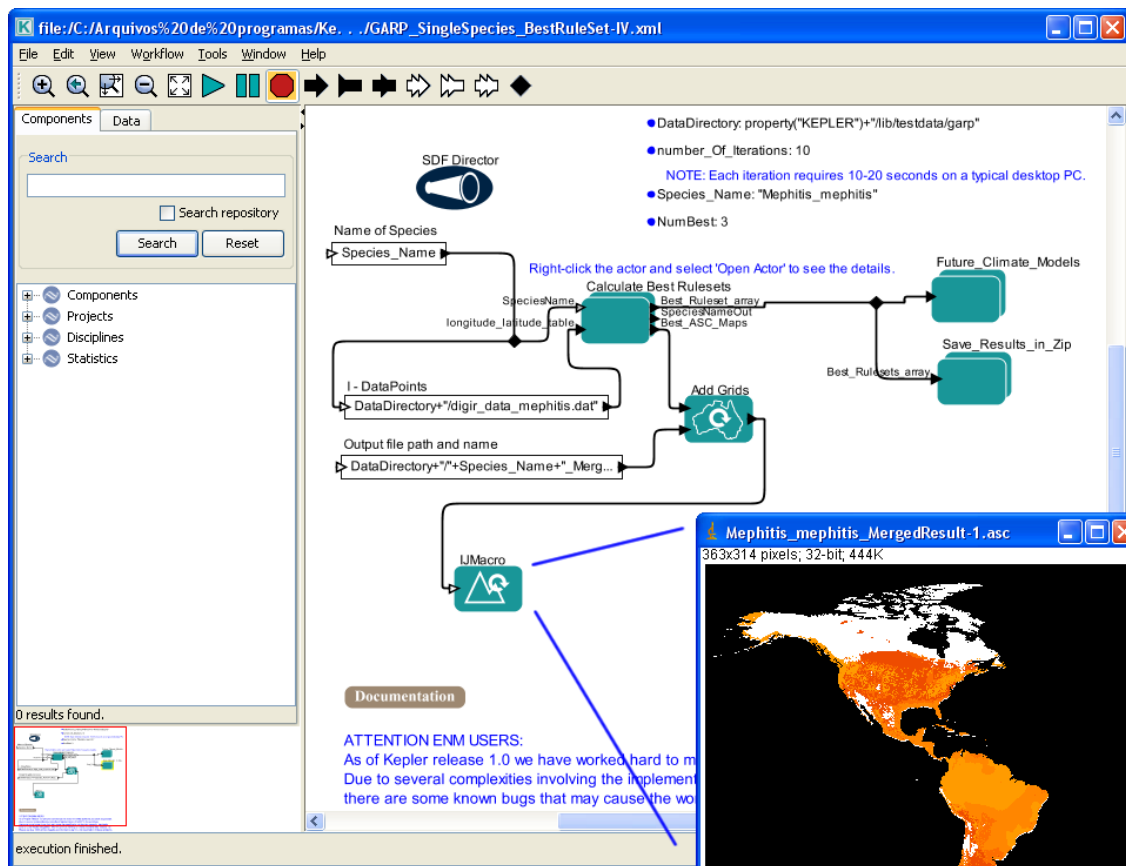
file:/C:/Arquivos%20de%20programas/Ke. . ./GARP_SingleSpecies_BestRuleSet-IV.xml

File Edit View Workflow Tools Window Help

Components Data

Search

Search repository

Search Reset

Components
Projects
Disciplines
Statistics

0 results found.

execution finished.

SDF Director

DataDirectory: property("KEPLER")+"/lib/testdata/garp"

number_Of_Iterations: 10

NOTE: Each iteration requires 10-20 seconds on a typical desktop PC.

Species_Name: "Mephitis_mephitis"

NumBest: 3

Name of Species

Species_Name

Right-click the actor and select 'Open Actor' to see the details.

Calculate Best Rulesets

SpeciesName

longitude_latitude_table

Best_Ruleset_array

SpeciesNameOut

Best_ASC_Maps

Future_Climate_Models

Save_Results_in_Zip

Best_Rulesets_array

I - DataPoints

DataDirectory+"/digir_data_mephitis.dat"

Add Grids

Output file path and name

DataDirectory+"/"+Species_Name+"_Merg...

IJMacro

Documentation

ATTENTION ENM USERS:
As of Kepler release 1.0 we have worked hard to m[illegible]
Due to several complexities involving the implement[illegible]
there are some known bugs that may cause the wo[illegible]

Mephitis_mephitis_MergedResult-1.asc

363x314 pixels; 32-bit; 444K